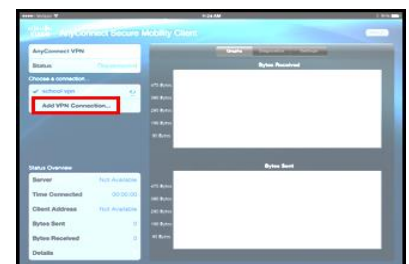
AnyConnect Secure Mobility Client

AnyConnect VPN
Status
Choose a connection...
school vpn
Add VPN Connection...

Bytes Received

Bytes Sent

Status Overview
Server Not Available
Time Connected 00:00:00
Client Address Not Available
Bytes Sent 0
Bytes Received 0
Details